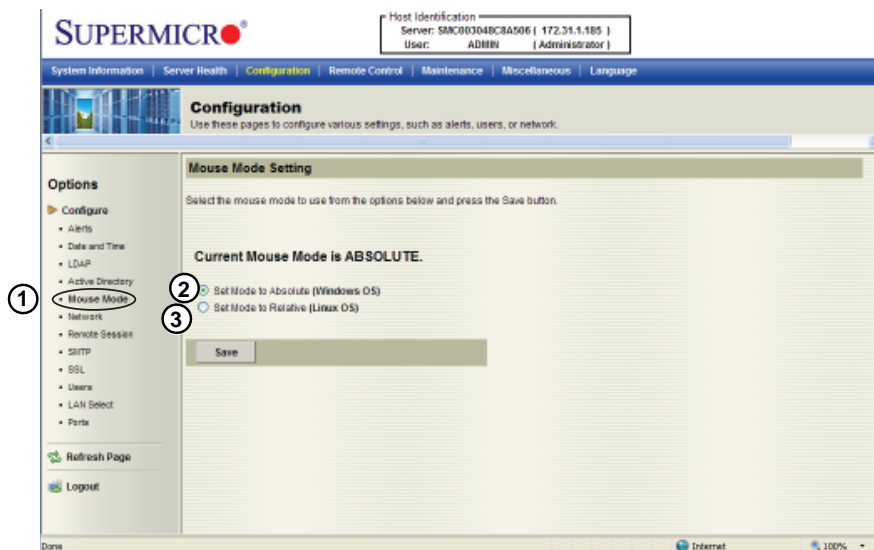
SUPERMICRO®

Host Identification
Server: SMC003048C8A506 ( 172.31.1.185 )
User: ADMIN ( Administrator )

System Information | Server Health | Configuration | Remote Control | Maintenance | Miscellaneous | Language

Configuration
Use these pages to configure various settings, such as alerts, users, or network.

Options

Configure
• Alerts
• Date and Time
• LDAP
• Active Directory
• Mouse Mode
• Network
• Remote Session
• SMTP
• SSL
• Users
• LAN Select
• Ports

Refresh Page

Logout

Mouse Mode Setting

Select the mouse mode to use from the options below and press the Save button.

Current Mouse Mode is ABSOLUTE.

Set Mode to Absolute (Windows OS)
Set Mode to Relative (Linux OS)

Save

1
2
3

Done
Internet
100%